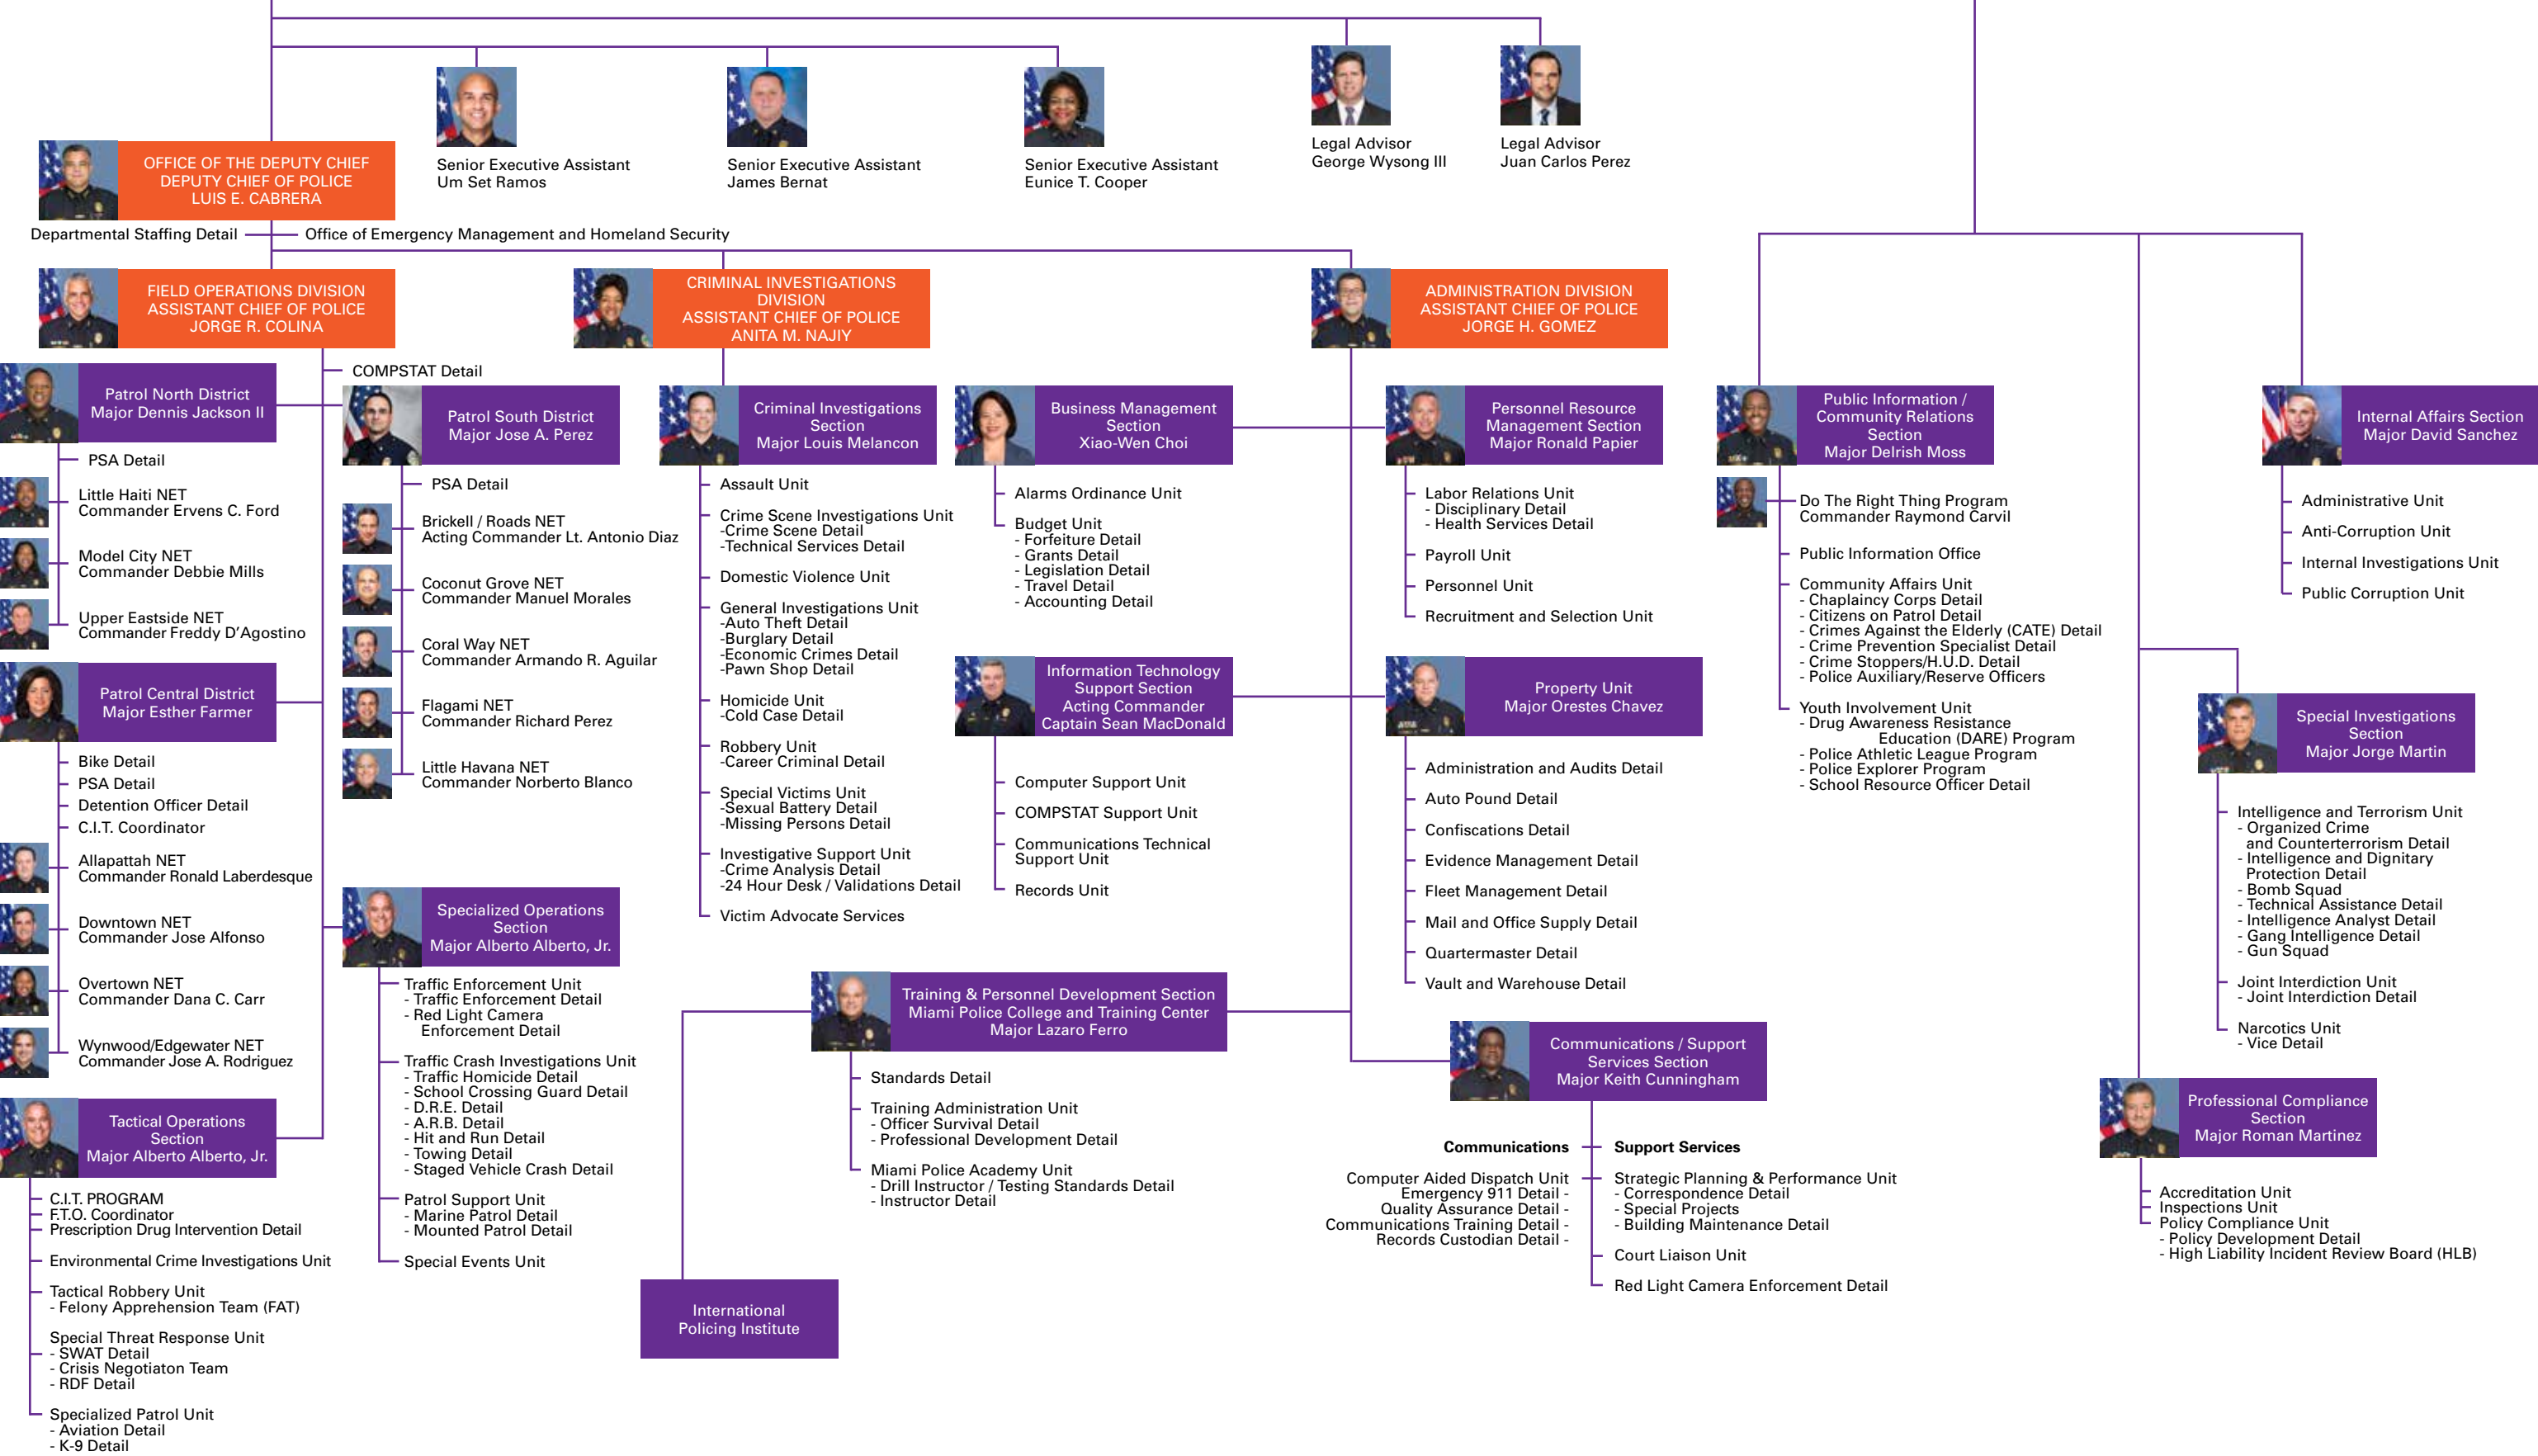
Senior Executive Assistant
Um Set Ramos

Senior Executive Assistant
James Bernat

Senior Executive Assistant
Eunice T. Cooper

Legal Advisor
George Wysong III

Legal Advisor
Juan Carlos Perez

OFFICE OF THE DEPUTY CHIEF
DEPUTY CHIEF OF POLICE
LUIS E. CABRERA

Departmental Staffing Detail

Office of Emergency Management and Homeland Security

FIELD OPERATIONS DIVISION
ASSISTANT CHIEF OF POLICE
JORGE R. COLINA

CRIMINAL INVESTIGATIONS DIVISION
ASSISTANT CHIEF OF POLICE
ANITA M. NAJIY

ADMINISTRATION DIVISION
ASSISTANT CHIEF OF POLICE
JORGE H. GOMEZ

COMPSTAT Detail

Patrol North District
Major Dennis Jackson II

PSA Detail

Little Haiti NET
Commander Ervens C. Ford

Model City NET
Commander Debbie Mills

Upper Eastside NET
Commander Freddy D'Agostino

Patrol Central District
Major Esther Farmer

Bike Detail
PSA Detail
Detention Officer Detail
C.I.T. Coordinator

Allapattah NET
Commander Ronald Laberdesque

Downtown NET
Commander Jose Alfonso

Overtown NET
Commander Dana C. Carr

Wynwood/Edgewater NET
Commander Jose A. Rodriguez

Tactical Operations Section
Major Alberto Alberto, Jr.

C.I.T. PROGRAM
F.T.O. Coordinator
Prescription Drug Intervention Detail

Environmental Crime Investigations Unit

Tactical Robbery Unit
- Felony Apprehension Team (FAT)

Special Threat Response Unit
- SWAT Detail
- Crisis Negotiaton Team
- RDF Detail

Specialized Patrol Unit
- Aviation Detail
- K-9 Detail

Patrol South District
Major Jose A. Perez

PSA Detail

Brickell / Roads NET
Acting Commander Lt. Antonio Diaz

Coconut Grove NET
Commander Manuel Morales

Coral Way NET
Commander Armando R. Aguilar

Flagami NET
Commander Richard Perez

Little Havana NET
Commander Norberto Blanco

Specialized Operations Section
Major Alberto Alberto, Jr.

Traffic Enforcement Unit
- Traffic Enforcement Detail
- Red Light Camera Enforcement Detail

Traffic Crash Investigations Unit
- Traffic Homicide Detail
- School Crossing Guard Detail
- D.R.E. Detail
- A.R.B. Detail
- Hit and Run Detail
- Towing Detail
- Staged Vehicle Crash Detail

Patrol Support Unit
- Marine Patrol Detail
- Mounted Patrol Detail

Special Events Unit

Criminal Investigations Section
Major Louis Melancon

Assault Unit

Crime Scene Investigations Unit
-Crime Scene Detail
-Technical Services Detail

Domestic Violence Unit

General Investigations Unit
-Auto Theft Detail
-Burglary Detail
-Economic Crimes Detail
-Pawn Shop Detail

Homicide Unit
-Cold Case Detail

Robbery Unit
-Career Criminal Detail

Special Victims Unit
-Sexual Battery Detail
-Missing Persons Detail

Investigative Support Unit
-Crime Analysis Detail
-24 Hour Desk / Validations Detail

Victim Advocate Services

Business Management Section
Xiao-Wen Choi

Alarms Ordinance Unit

Budget Unit
- Forfeiture Detail
- Grants Detail
- Legislation Detail
- Travel Detail
- Accounting Detail

Information Technology Support Section
Acting Commander
Captain Sean MacDonald

Computer Support Unit
COMPSTAT Support Unit
Communications Technical Support Unit
Records Unit

Training & Personnel Development Section
Miami Police College and Training Center
Major Lazaro Ferro

Standards Detail

Training Administration Unit
- Officer Survival Detail
- Professional Development Detail

Miami Police Academy Unit
- Drill Instructor / Testing Standards Detail
- Instructor Detail

International Policing Institute

Personnel Resource Management Section
Major Ronald Papier

Labor Relations Unit
- Disciplinary Detail
- Health Services Detail

Payroll Unit
Personnel Unit
Recruitment and Selection Unit

Property Unit
Major Orestes Chavez

Administration and Audits Detail
Auto Pound Detail
Confiscations Detail
Evidence Management Detail
Fleet Management Detail
Mail and Office Supply Detail
Quartermaster Detail
Vault and Warehouse Detail

Communications / Support Services Section
Major Keith Cunningham

Communications
Computer Aided Dispatch Unit
Emergency 911 Detail -
Quality Assurance Detail -
Communications Training Detail -
Records Custodian Detail -

Support Services
Strategic Planning & Performance Unit
- Correspondence Detail
- Special Projects
- Building Maintenance Detail

Court Liaison Unit

Red Light Camera Enforcement Detail

Public Information / Community Relations Section
Major Delrish Moss

Do The Right Thing Program
Commander Raymond Carvil

Public Information Office

Community Affairs Unit
- Chaplaincy Corps Detail
- Citizens on Patrol Detail
- Crimes Against the Elderly (CATE) Detail
- Crime Prevention Specialist Detail
- Crime Stoppers/H.U.D. Detail
- Police Auxiliary/Reserve Officers

Youth Involvement Unit
- Drug Awareness Resistance Education (DARE) Program
- Police Athletic League Program
- Police Explorer Program
- School Resource Officer Detail

Internal Affairs Section
Major David Sanchez

Administrative Unit
Anti-Corruption Unit
Internal Investigations Unit
Public Corruption Unit

Special Investigations Section
Major Jorge Martin

Intelligence and Terrorism Unit
- Organized Crime and Counterterrorism Detail
- Intelligence and Dignitary Protection Detail
- Bomb Squad
- Technical Assistance Detail
- Intelligence Analyst Detail
- Gang Intelligence Detail
- Gun Squad

Joint Interdiction Unit
- Joint Interdiction Detail

Narcotics Unit
- Vice Detail

Professional Compliance Section
Major Roman Martinez

Accreditation Unit
Inspections Unit
Policy Compliance Unit
- Policy Development Detail
- High Liability Incident Review Board (HLB)